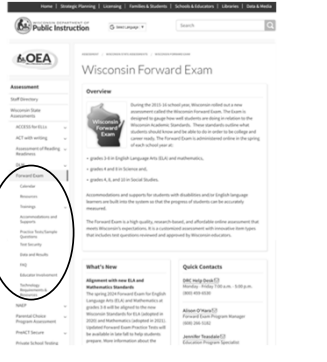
Home | Strategic Planning | Licensing | Families & Students | Schools & Educators | Libraries | Data & Media

WISCONSIN DEPARTMENT OF
Public Instruction

Select Language

Search

OEA

Assessment

Staff Directory

Wisconsin State Assessments

ACCESS for ELLs

ACT with writing

Assessment of Reading Readiness

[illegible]

Forward Exam

Calendar

Resources

Trainings

Accommodations and Supports

Practice Tests/Sample Questions

Test Security

Data and Results

FAQ

Educator Involvement

Technology Requirements & Information

NAEP

Parental Choice Program Assessment

PreACT Secure

Private School Testing

Wisconsin Forward Exam

Overview

Wisconsin Forward Exam

During the 2015-16 school year, Wisconsin rolled out a new assessment called the Wisconsin Forward Exam. The Exam is designed to gauge how well students are doing in relation to the Wisconsin Academic Standards. These standards outline what students should know and be able to do in order to be college and career ready. The Forward Exam is administered online in the spring of each school year at:

• grades 3-8 in English Language Arts (ELA) and mathematics.

• grades 4 and 8 in Science and,

• grades 4, 8, and 10 in Social Studies.

Accommodations and supports for students with disabilities and English language learners are built into the system so that the progress of students can be accurately measured.

The Forward Exam is a high quality, research based, and affordable online assessment that meets Wisconsin's expectations. It is a customized assessment with innovative item types that includes test questions reviewed and approved by Wisconsin educators.

What's New

Alignment with new ELA and Mathematics Standards

The spring 2021 Forward Exam for English Language Arts (ELA) and Mathematics at grades 3-8 will be aligned to the new Wisconsin Standards for ELA (adopted in 2020) and Mathematics (adopted in 2021). Updated Forward Exam Practice Tests will be available in late fall to help students prepare. More information about the

Quick Contacts

DRC Help Desk
Monday - Friday, 7:00 a.m. - 5:00 p.m.
(800) 459-6530

Alison O'Hara
Forward Exam Program Manager
(608) 266-5182

Jennifer Teasdale
Education Program Specialist